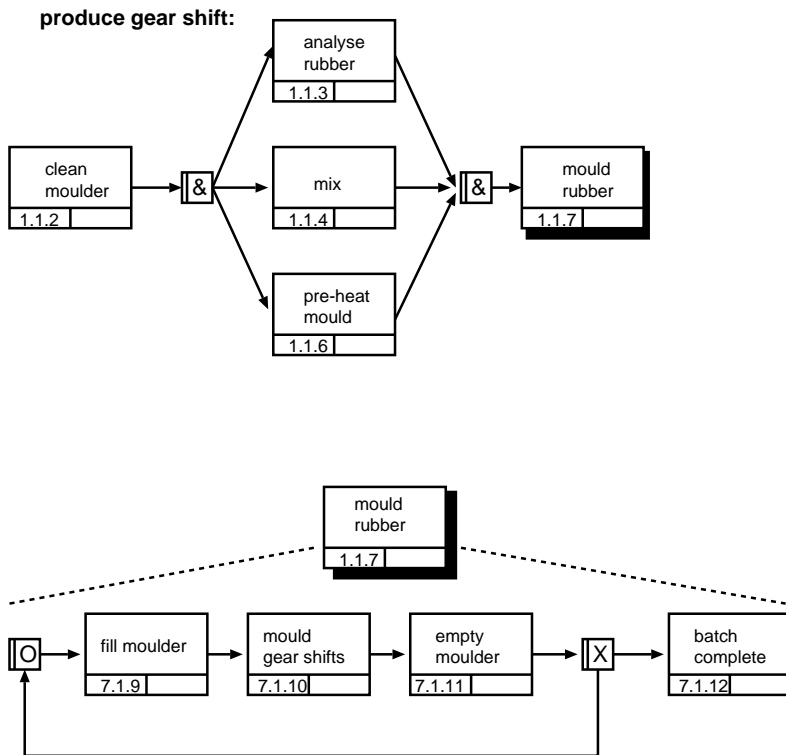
produce gear shift:

clean moulder
1.1.2

&

analyse rubber
1.1.3

mix
1.1.4

pre-heat mould
1.1.6

&

mould rubber
1.1.7

mould rubber
1.1.7

O

fill moulder
7.1.9

mould gear shifts
7.1.10

empty moulder
7.1.11

X

batch complete
7.1.12